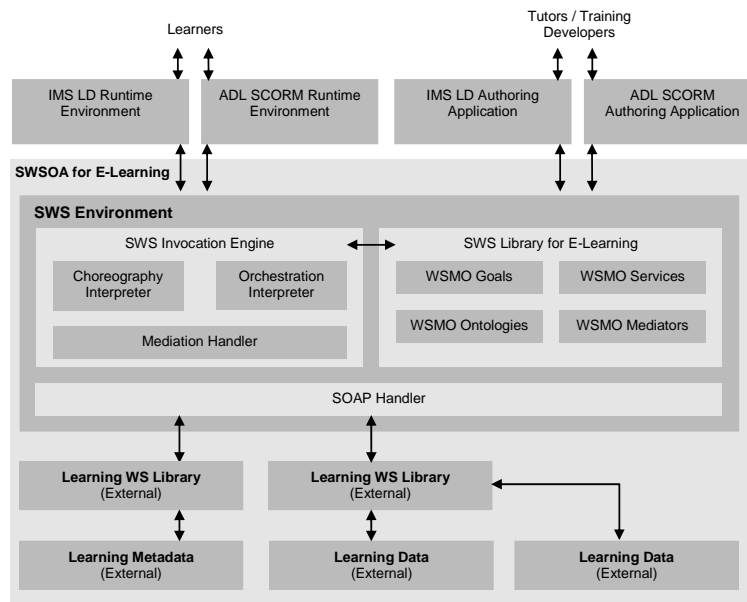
Learners

Tutors / Training Developers

IMS LD Runtime Environment

ADL SCORM Runtime Environment

IMS LD Authoring Application

ADL SCORM Authoring Application

SWSOA for E-Learning

SWS Environment

SWS Invocation Engine

Choreography Interpreter

Orchestration Interpreter

Mediation Handler

SWS Library for E-Learning

WSMO Goals

WSMO Services

WSMO Ontologies

WSMO Mediators

SOAP Handler

Learning WS Library (External)

Learning WS Library (External)

Learning Metadata (External)

Learning Data (External)

Learning Data (External)